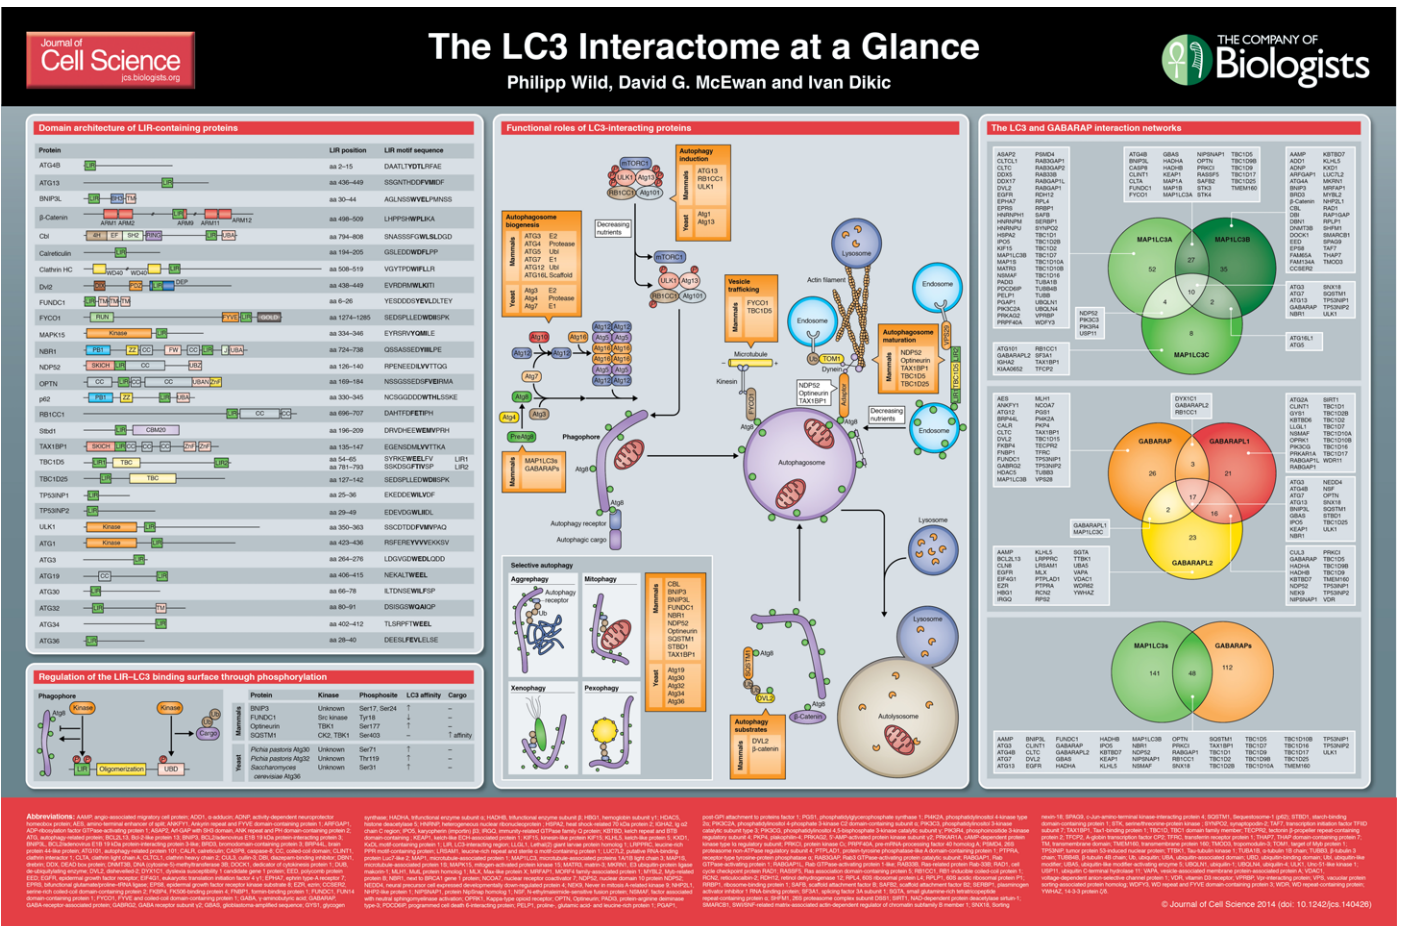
Journal of Cell Science jcs.biologists.org

The LC3 Interactome at a Glance

Philipp Wild, David G. McEwan and Ivan Dikic

THE COMPANY OF Biologists

Domain architecture of LIR-containing proteins

| Protein | LIR position | LIR motif sequence |
|---|---|---|
| ATG4B | aa 2–15 | DAATLTYDTLRFAE |
| ATG13 | aa 436–449 | SSGNTHDDFVMIDF |
| BNIP3L | aa 30–44 | AGLNSSWVELPMNSS |
| β-Catenin | aa 498–509 | LHPPSHWPLIKA |
| Cbl | aa 794–808 | SNASSSFGWLSLDGD |
| Calreticulin | aa 194–205 | GSLEDDWDFLPP |
| Clathrin HC | aa 508–519 | VGYTPDWIFLLR |
| Dvl2 | aa 438–449 | EVRDRMWLKITI |
| FUNDC1 | aa 6–26 | YESDDDSYEVLDLTEY |
| FYCO1 | aa 1274–1285 | SEDSPLLEDWDIISPK |
| MAPK15 | aa 334–346 | EYRSRVYQMILE |
| NBR1 | aa 724–738 | QSSASSEDYIIILPE |
| NDP52 | aa 126–140 | RPENEEDILVVTTQG |
| OPTN | aa 169–184 | NSSGSSEDSFVEIRMA |
| p62 | aa 330–345 | NCSGGDDDWTHLSSKE |
| RB1CC1 | aa 696–707 | DAHTFDFETIPH |
| Stbd1 | aa 196–209 | DRVDHEEWEMVPRH |
| TAX1BP1 | aa 135–147 | EGENSDMLVVTTKA |
| TBC1D5 | aa 54–65 / aa 781–793 | SYRKEWEELFV / SSKDSGFTIVSP |
| TBC1D25 | aa 127–142 | SEDSPLLEDWDIISPK |
| TP53INP1 | aa 25–36 | EKEDDEWILVDF |
| TP53INP2 | aa 29–49 | EDEVDGWLIIDL |
| ULK1 | aa 350–363 | SSCDTDDFVMVPAQ |
| ATG1 | aa 423–436 | RSFERYVVVEKKSV |
| ATG3 | aa 264–276 | LDGVGDWEDLQDD |
| ATG19 | aa 406–415 | NEKALTWEEL |
| ATG30 | aa 66–78 | ILTDNSEWILFSP |
| ATG32 | aa 80–91 | DSISGSWQAIQP |
| ATG34 | aa 402–412 | TLSRPFTWEEL |
| ATG36 | aa 28–40 | DEESFEVLELSE |

Regulation of the LIR–LC3 binding surface through phosphorylation

Phagophore

| Protein | Kinase | Phosphosite | LC3 affinity | Cargo |
|---|---|---|---|---|
| BNIP3 | Unknown | Ser17, Ser24 | ↑ | – |
| FUNDC1 | Src kinase | Tyr18 | ↓ | – |
| Optineurin | TBK1 | Ser177 | ↑ | – |
| SQSTM1 | CK2, TBK1 | Ser403 | – | ↑ affinity |
| Pichia pastoris Atg30 | Unknown | Ser71 | ↑ | – |
| Pichia pastoris Atg32 | Unknown | Thr119 | ↑ | – |
| Saccharomyces cerevisiae Atg36 | Unknown | Ser31 | ↑ | – |

Functional roles of LC3-interacting proteins

Autophagy induction; Autophagosome biogenesis; Vesicle trafficking; Autophagosome maturation; Selective autophagy; Aggrephagy; Mitophagy; Xenophagy; Pexophagy; Autophagy substrates; Phagophore; Autophagosome; Lysosome; Endosome; Autolysosome; Actin filament; Microtubule; Kinesin; Dynein; Decreasing nutrients

The LC3 and GABARAP interaction networks

MAP1LC3A; MAP1LC3B; MAP1LC3C; GABARAP; GABARAPL1; GABARAPL2; MAP1LC3s; GABARAPs

Abbreviations: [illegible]

© Journal of Cell Science 2014 (doi: 10.1242/jcs.140426)